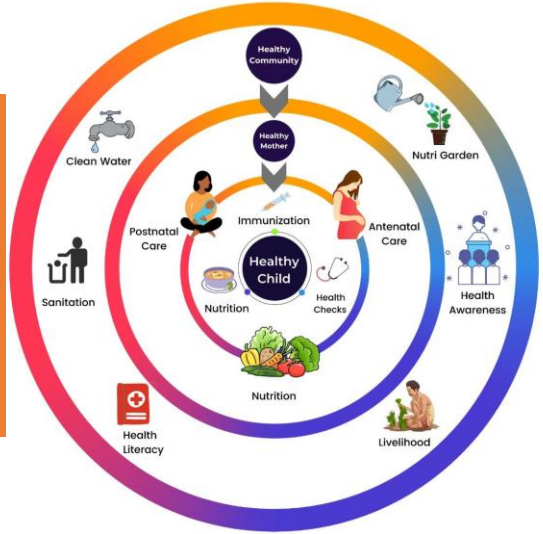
Healthy Community

Healthy Mother

Healthy Child

Clean Water

Nutri Garden

Postnatal Care

Immunization

Antenatal Care

Sanitation

Nutrition

Health Checks

Health Awareness

Nutrition

Health Literacy

Livelihood